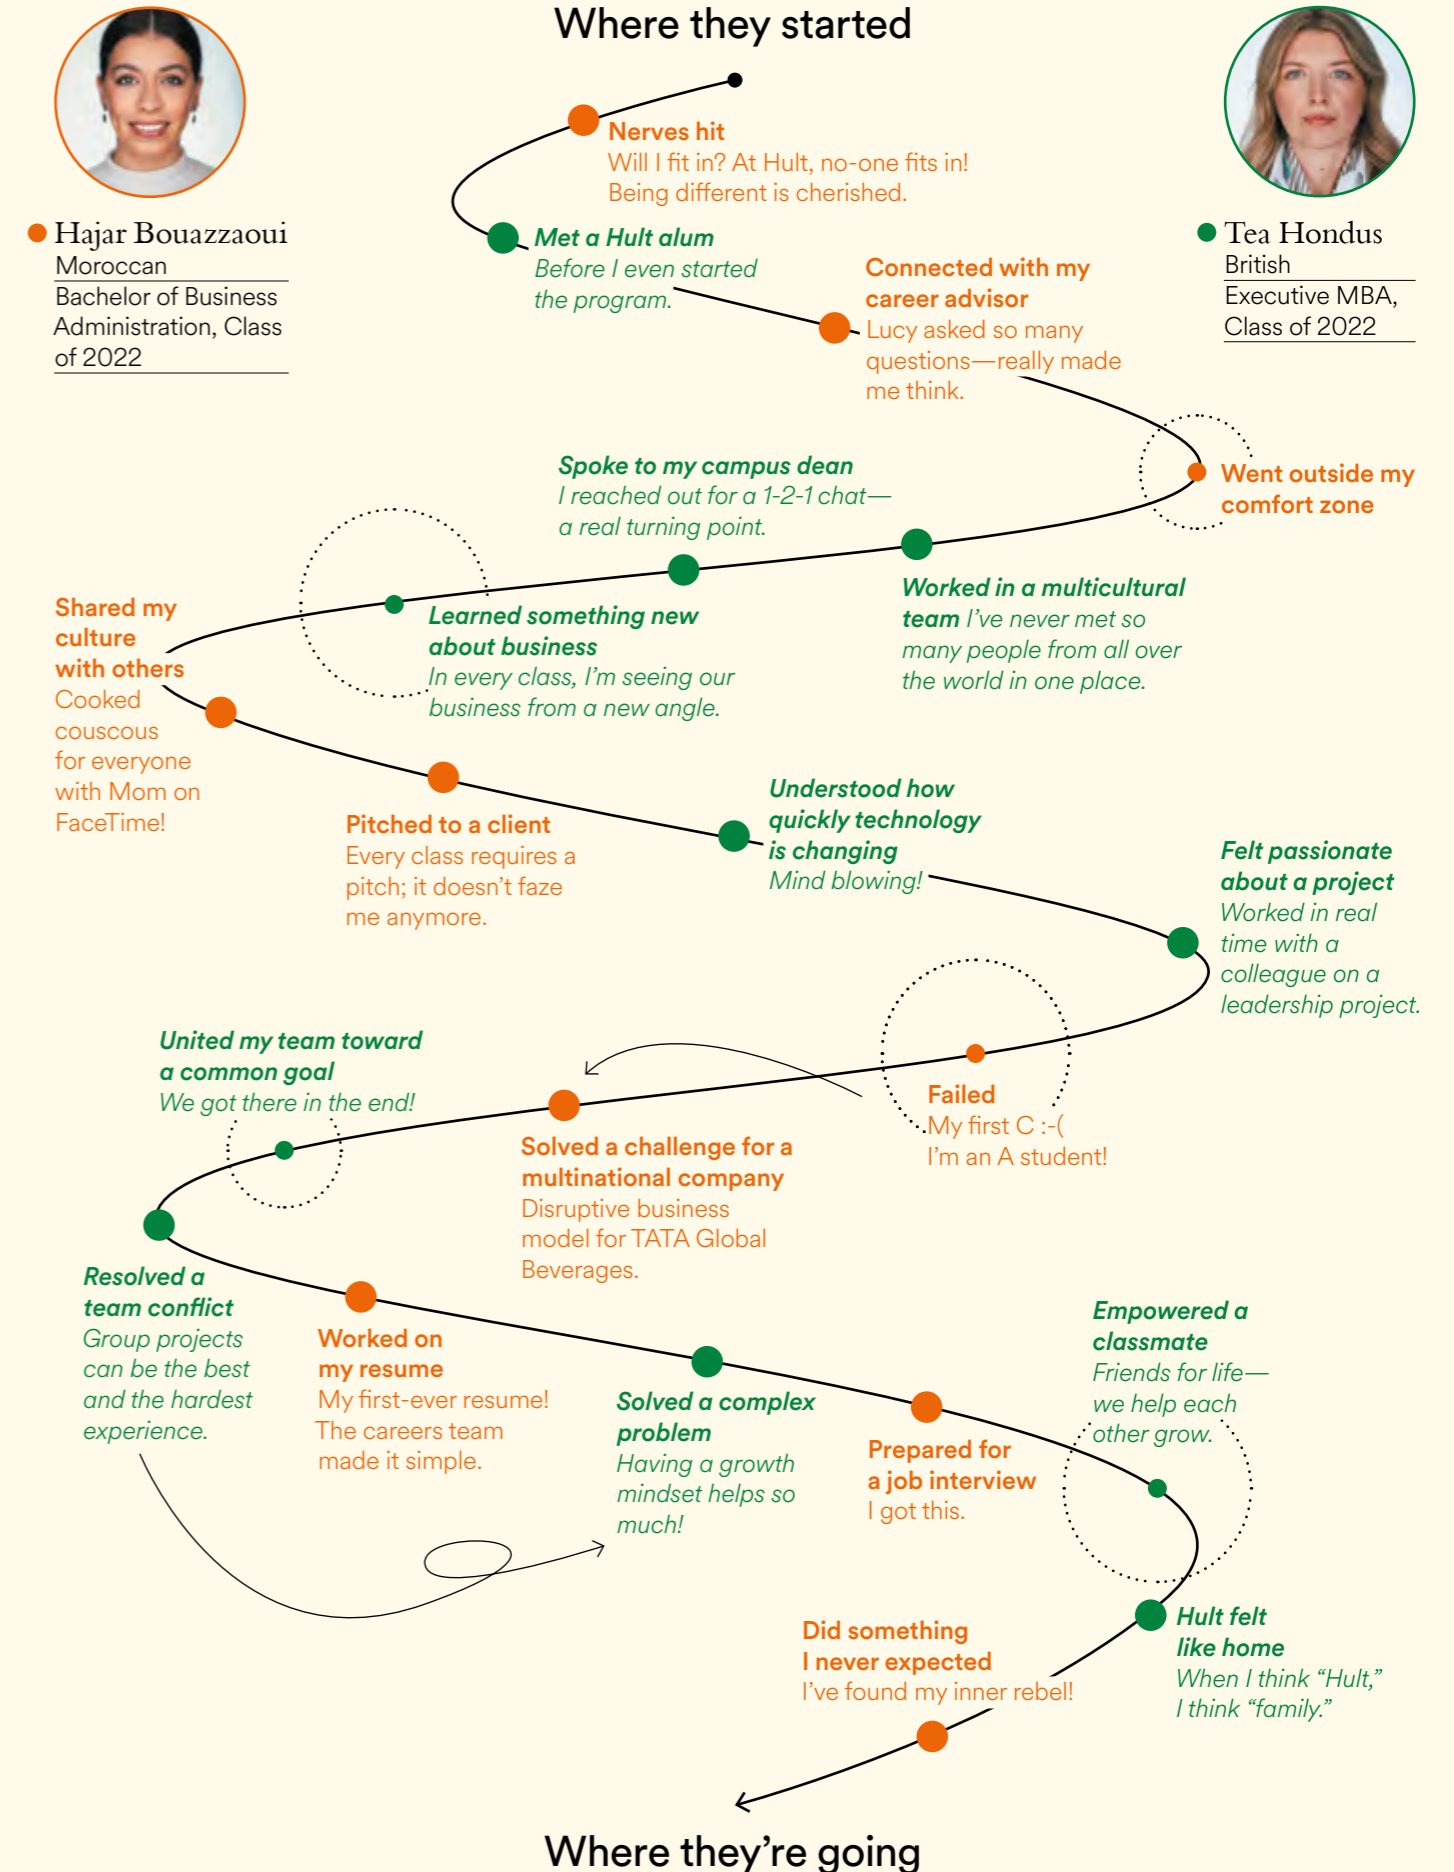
Where they started

Hajar Bouazzaoui
Moroccan
Bachelor of Business Administration, Class of 2022

Tea Hondus
British
Executive MBA, Class of 2022

Nerves hit
Will I fit in? At Hult, no-one fits in! Being different is cherished.

Met a Hult alum
Before I even started the program.

Connected with my career advisor
Lucy asked so many questions—really made me think.

Went outside my comfort zone

Spoke to my campus dean
I reached out for a 1-2-1 chat—a real turning point.

Worked in a multicultural team I've never met so many people from all over the world in one place.

Shared my culture with others
Cooked couscous for everyone with Mom on FaceTime!

Learned something new about business
In every class, I'm seeing our business from a new angle.

Pitched to a client
Every class requires a pitch; it doesn't faze me anymore.

Understood how quickly technology is changing
Mind blowing!

Felt passionate about a project
Worked in real time with a colleague on a leadership project.

United my team toward a common goal
We got there in the end!

Failed
My first C :-(
I'm an A student!

Solved a challenge for a multinational company
Disruptive business model for TATA Global Beverages.

Resolved a team conflict
Group projects can be the best and the hardest experience.

Worked on my resume
My first-ever resume! The careers team made it simple.

Solved a complex problem
Having a growth mindset helps so much!

Prepared for a job interview
I got this.

Empowered a classmate
Friends for life—we help each other grow.

Hult felt like home
When I think "Hult," I think "family."

Did something I never expected
I've found my inner rebel!

Where they're going